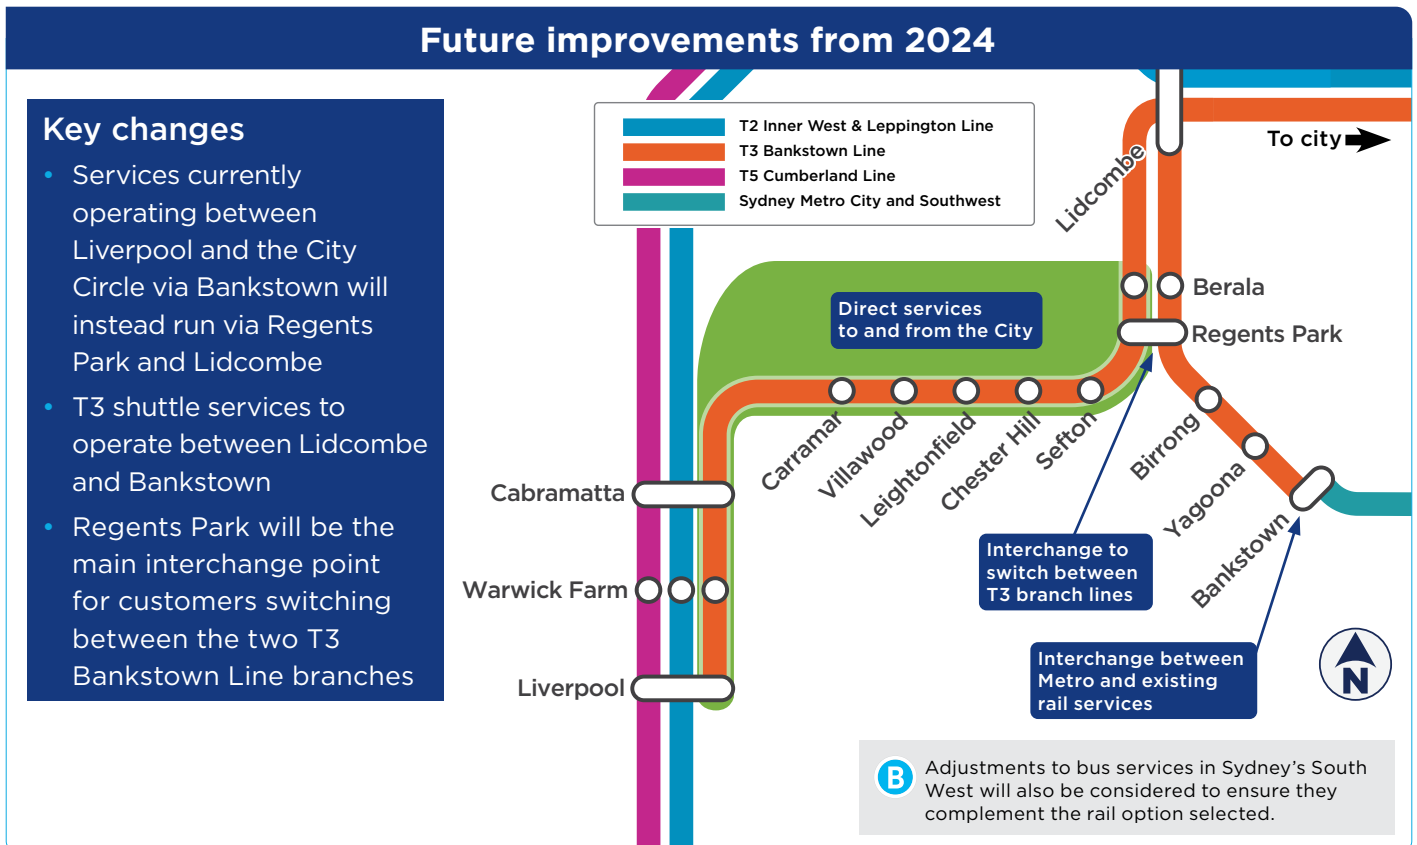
Future improvements from 2024

Key changes

- Services currently operating between Liverpool and the City Circle via Bankstown will instead run via Regents Park and Lidcombe
- T3 shuttle services to operate between Lidcombe and Bankstown
- Regents Park will be the main interchange point for customers switching between the two T3 Bankstown Line branches

T2 Inner West & Leppington Line
T3 Bankstown Line
T5 Cumberland Line
Sydney Metro City and Southwest

To city

Lidcombe
Berala
Regents Park
Direct services to and from the City
Carramar
Villawood
Leightonfield
Chester Hill
Sefton
Birrong
Yagoona
Bankstown
Cabramatta
Warwick Farm
Liverpool

Interchange to switch between T3 branch lines

Interchange between Metro and existing rail services

N

B Adjustments to bus services in Sydney's South West will also be considered to ensure they complement the rail option selected.